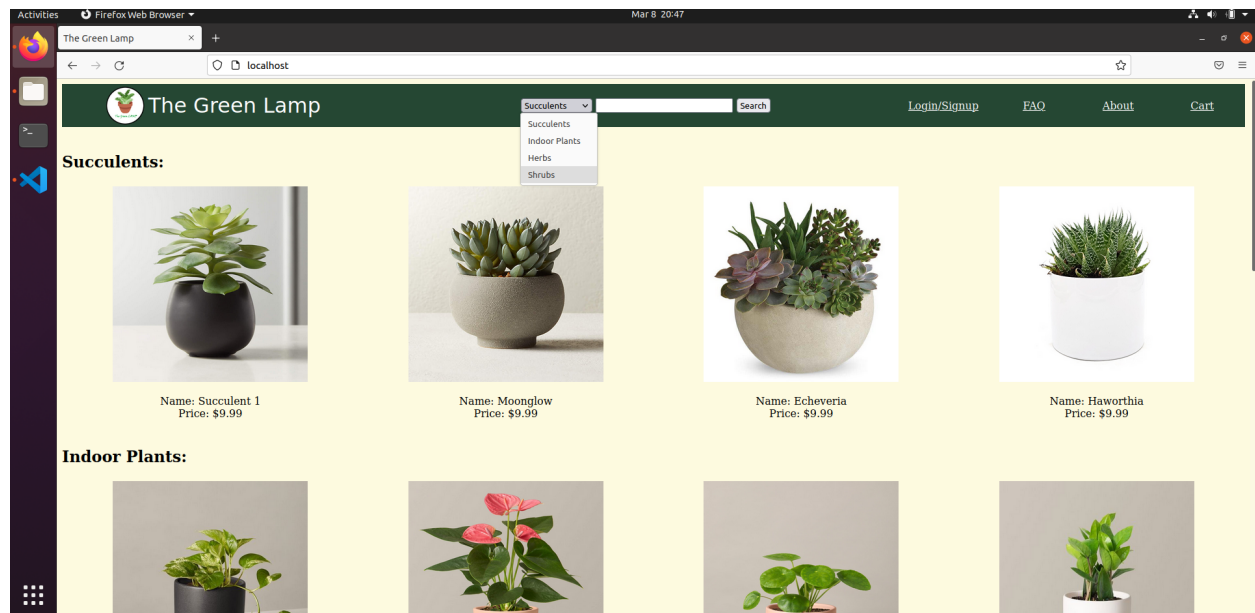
Activities Firefox Web Browser Mar 8 20:47

The Green Lamp ×
+

localhost

The Green Lamp

Succulents
Search
Succulents
Indoor Plants
Herbs
Shrubs

Login/Signup FAQ About Cart

Succulents:

Name: Succulent 1
Price: $9.99

Name: Moonglow
Price: $9.99

Name: Echeveria
Price: $9.99

Name: Haworthia
Price: $9.99

Indoor Plants: